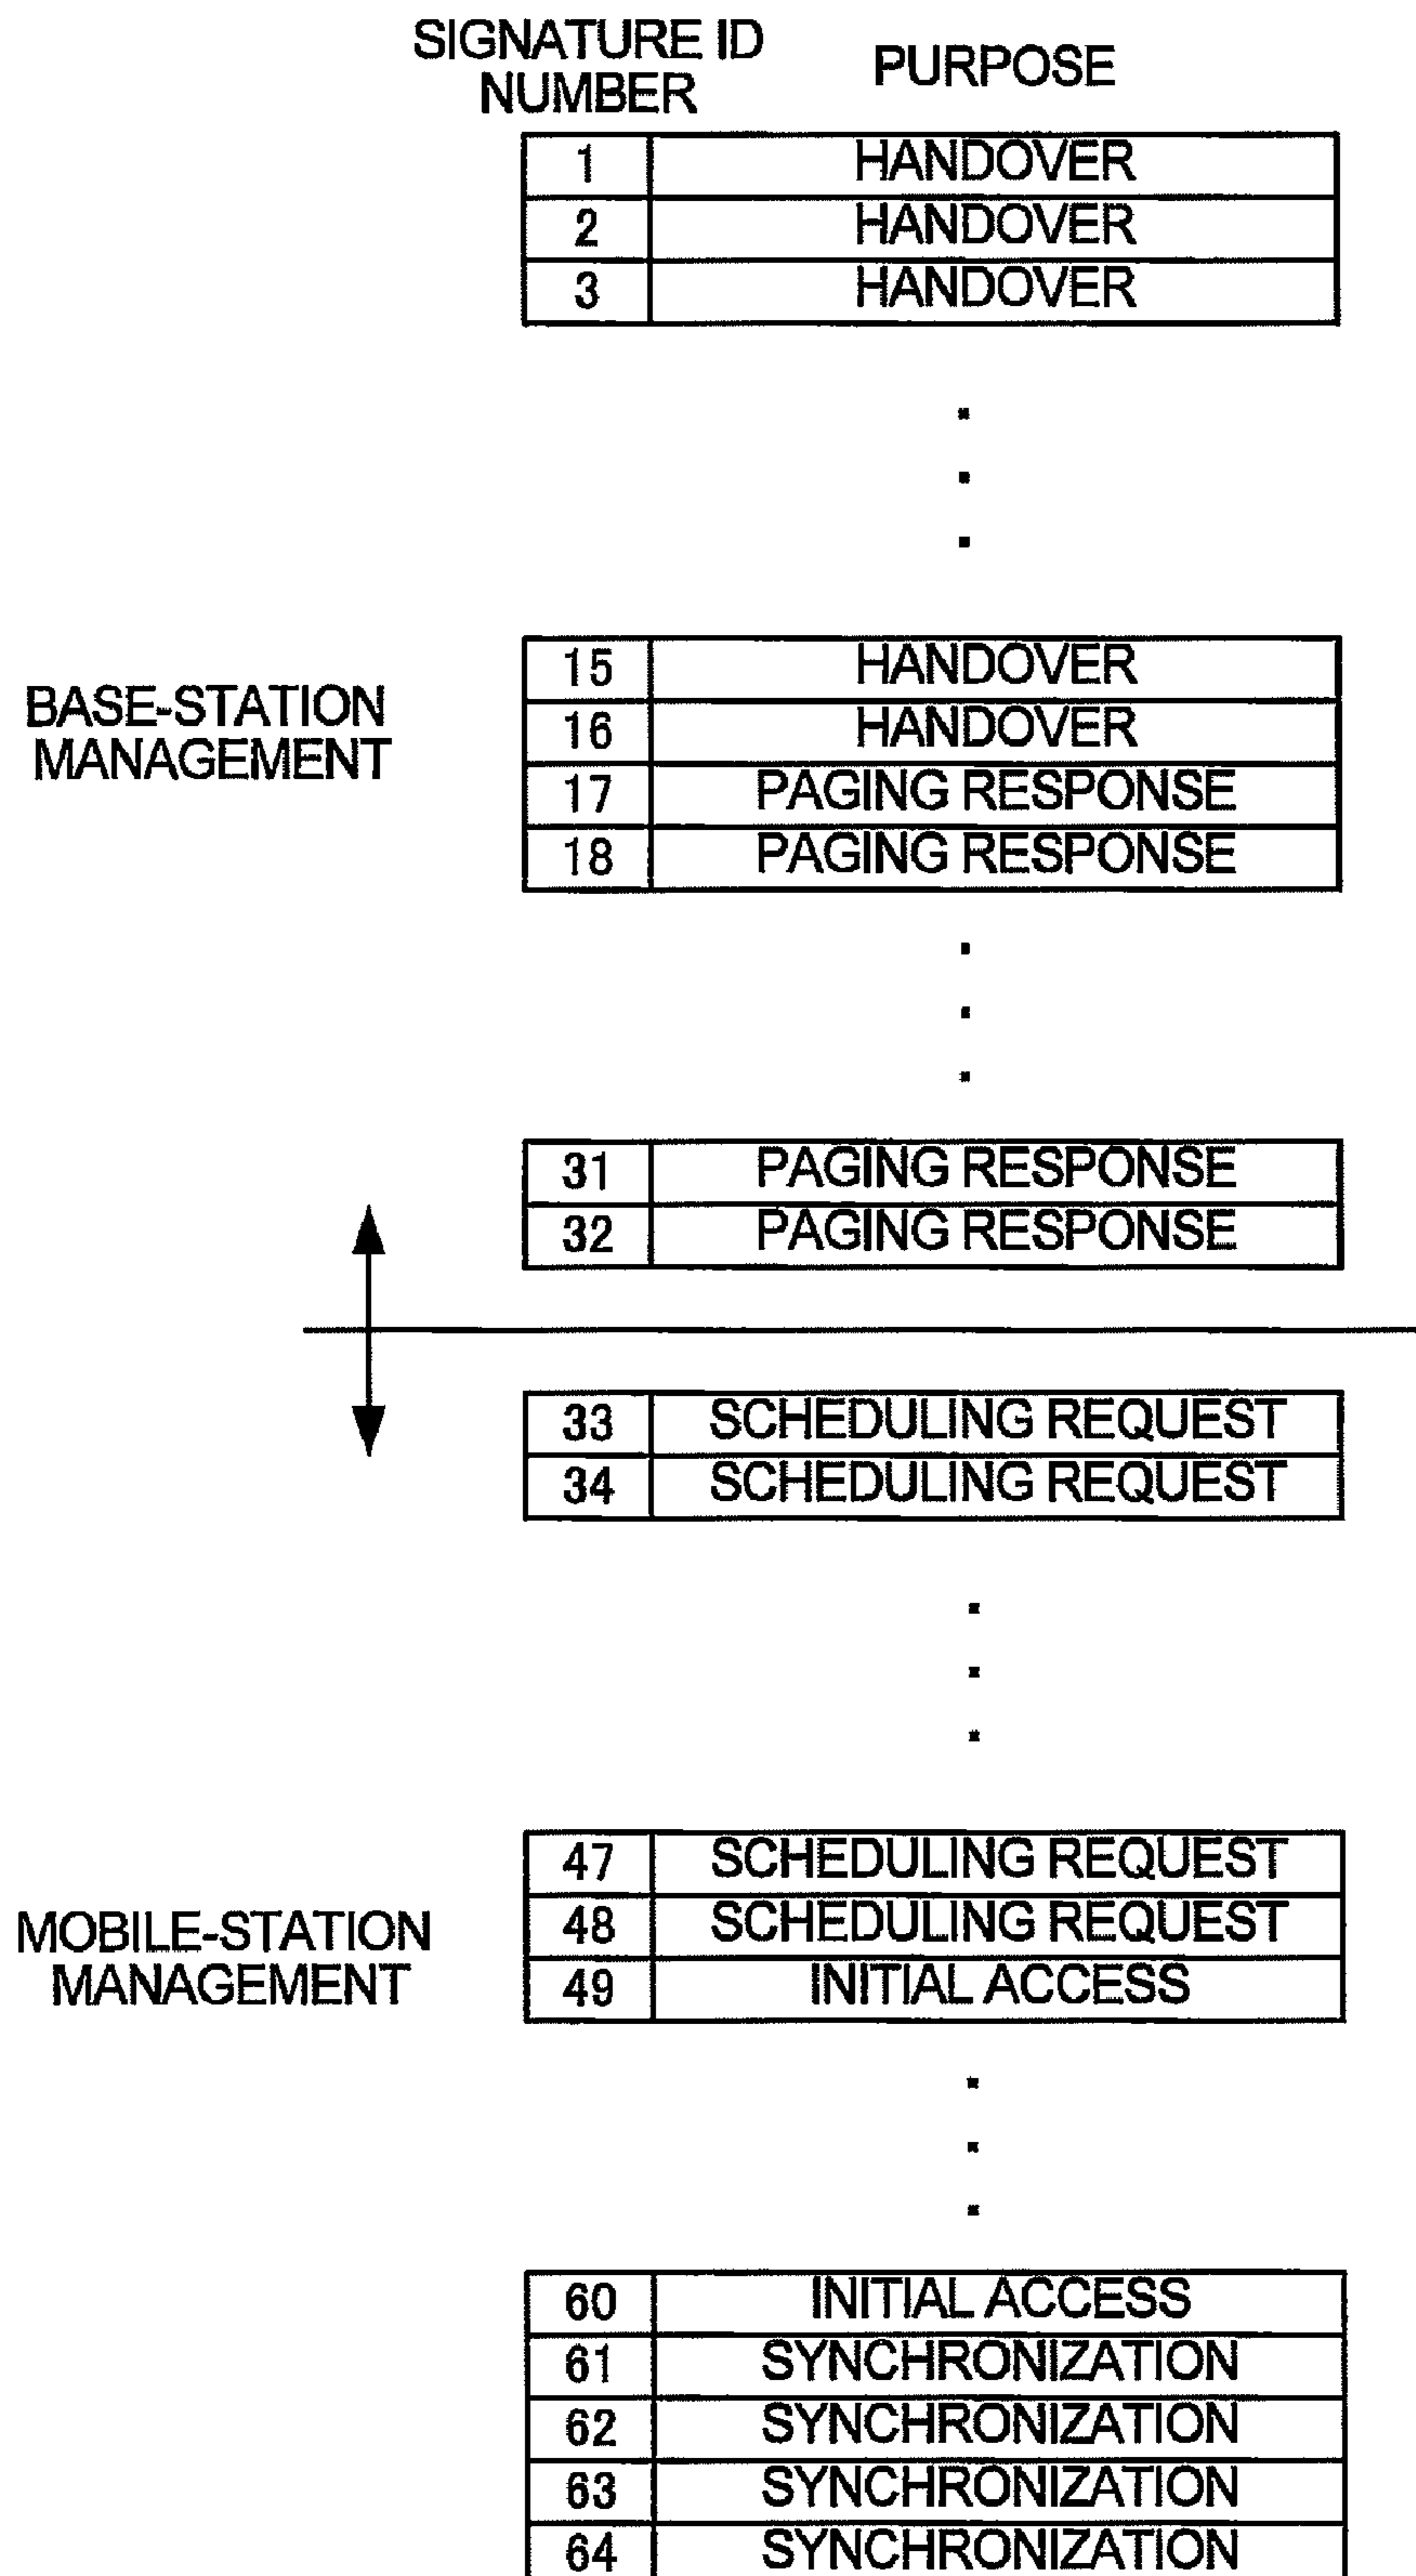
| SIGNATURE ID NUMBER | PURPOSE |
|---|---|
| 1 | HANDOVER |
| 2 | HANDOVER |
| 3 | HANDOVER |

.
.
.

BASE-STATION MANAGEMENT

| 15 | HANDOVER |
|---|---|
| 16 | HANDOVER |
| 17 | PAGING RESPONSE |
| 18 | PAGING RESPONSE |

.
.
.

| 31 | PAGING RESPONSE |
|---|---|
| 32 | PAGING RESPONSE |

| 33 | SCHEDULING REQUEST |
|---|---|
| 34 | SCHEDULING REQUEST |

.
.
.

MOBILE-STATION MANAGEMENT

| 47 | SCHEDULING REQUEST |
|---|---|
| 48 | SCHEDULING REQUEST |
| 49 | INITIAL ACCESS |

.
.
.

| 60 | INITIAL ACCESS |
|---|---|
| 61 | SYNCHRONIZATION |
| 62 | SYNCHRONIZATION |
| 63 | SYNCHRONIZATION |
| 64 | SYNCHRONIZATION |